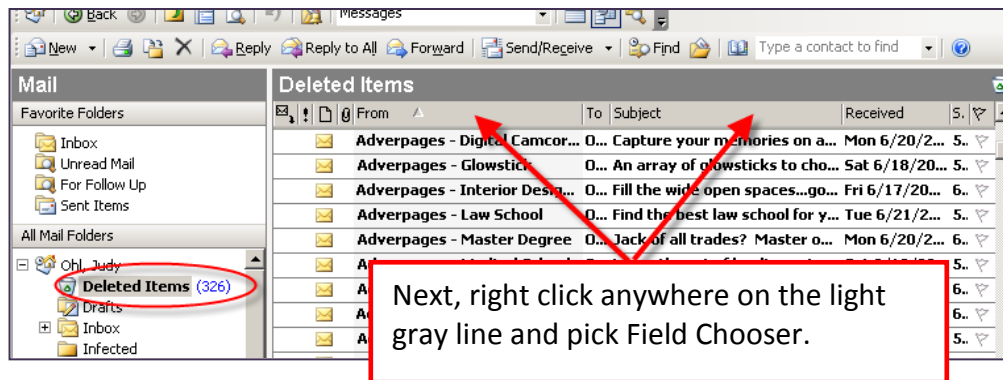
Back Messages

New Reply Reply to All Forward Send/Receive Find Type a contact to find

Mail

Favorite Folders

Inbox
Unread Mail
For Follow Up
Sent Items

All Mail Folders

Ohl, Judy
Deleted Items (326)
Drafts
Inbox
Infected

Deleted Items

| From | To | Subject | Received | S. |
|---|---|---|---|---|
| Adverpages - Digital Camcor... | O... | Capture your memories on a... | Mon 6/20/2... | 5.. |
| Adverpages - Glowstick | O... | An array of glowsticks to cho... | Sat 6/18/20... | 5.. |
| Adverpages - Interior Desig... | O... | Fill the wide open spaces...go... | Fri 6/17/20... | 6.. |
| Adverpages - Law School | O... | Find the best law school for y... | Tue 6/21/2... | 5.. |
| Adverpages - Master Degree | O... | Jack of all trades? Master o... | Mon 6/20/2... | 5.. |
| Ad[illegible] | | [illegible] | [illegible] | 5.. |
| A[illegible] | | | | 6.. |
| A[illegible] | | | | 5.. |
| A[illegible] | | | | 6.. |
| A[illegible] | | | | 5.. |

Next, right click anywhere on the light gray line and pick Field Chooser.